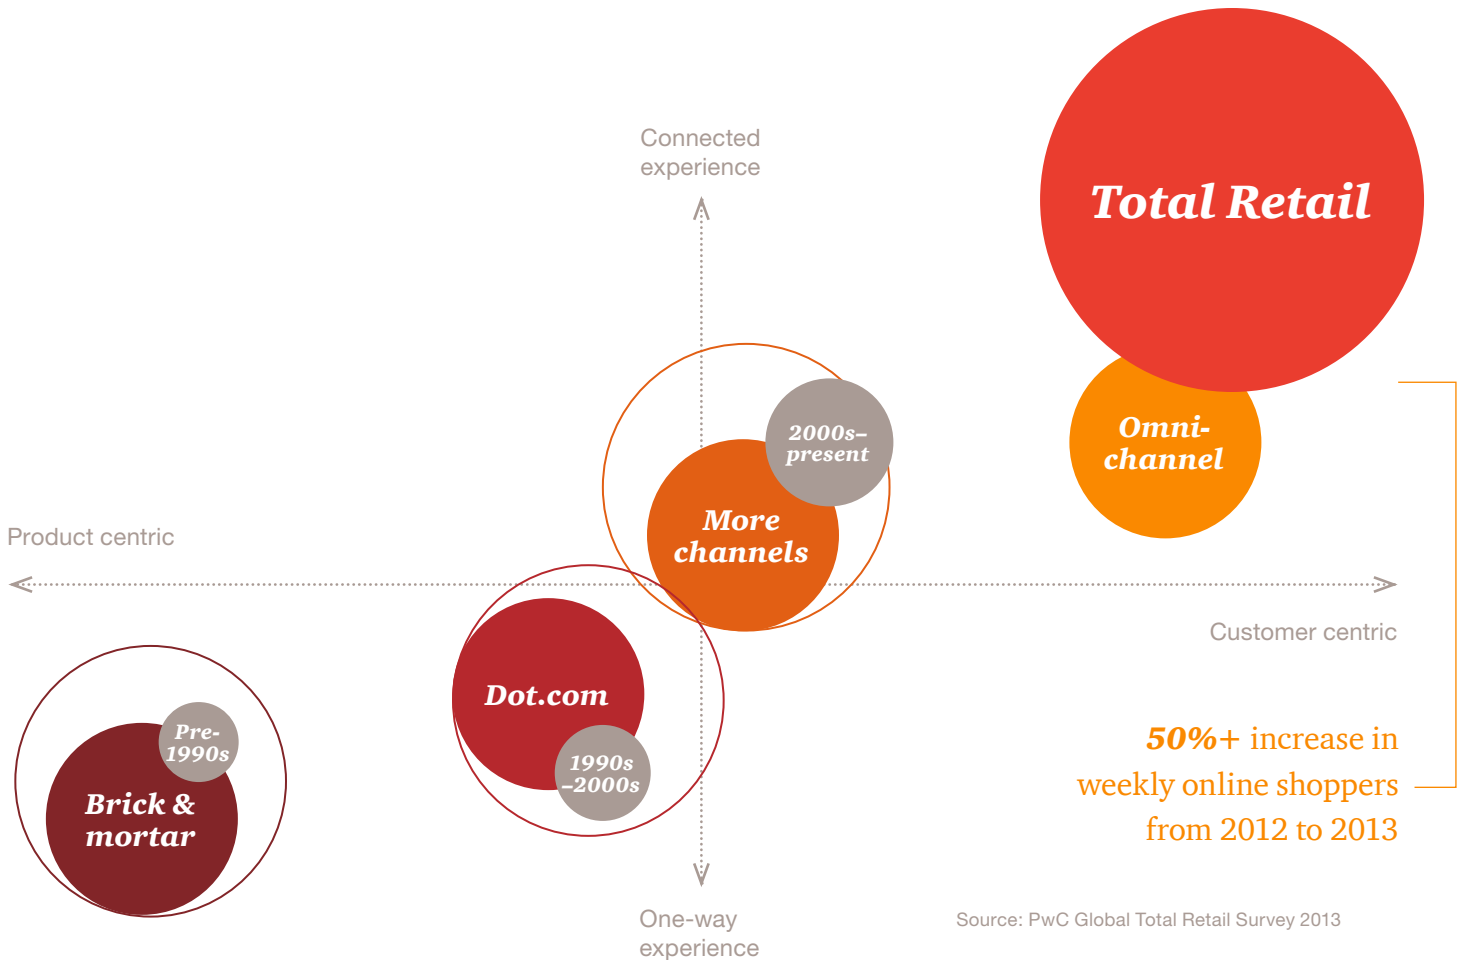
Connected experience

Total Retail

2000s–present

More channels

Omni-channel

Product centric

Customer centric

Dot.com

1990s –2000s

Pre-1990s

Brick & mortar

50%+ increase in weekly online shoppers from 2012 to 2013

One-way experience

Source: PwC Global Total Retail Survey 2013